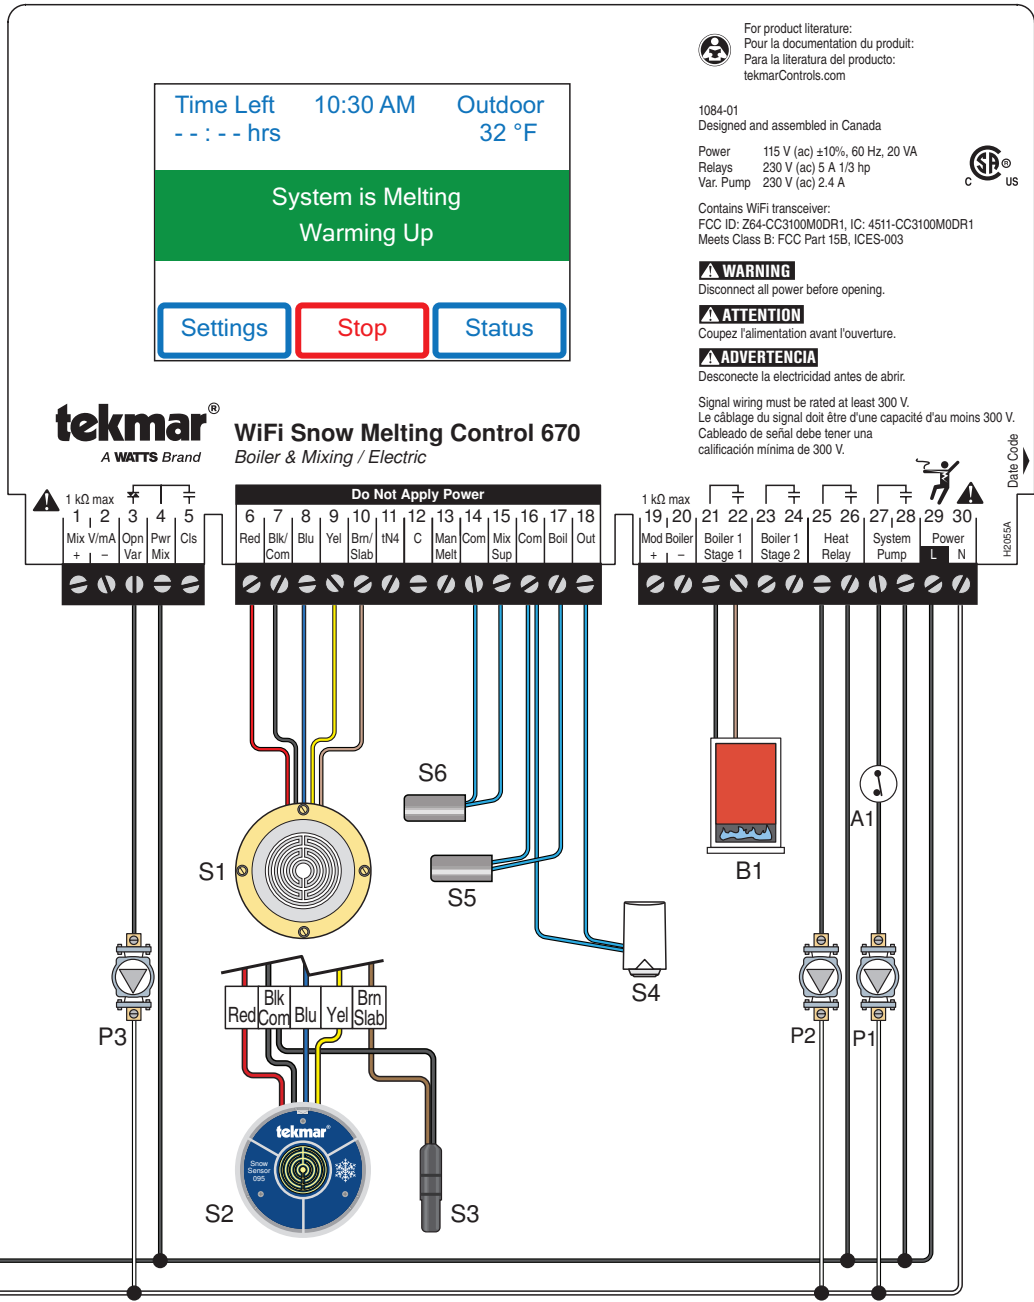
Time Left 10:30 AM Outdoor
- - : - - hrs 32 °F

System is Melting
Warming Up

Settings Stop Status

For product literature:
Pour la documentation du produit:
Para la literatura del producto:
tekmarControls.com

1084-01
Designed and assembled in Canada

Power 115 V (ac) ±10%, 60 Hz, 20 VA
Relays 230 V (ac) 5 A 1/3 hp
Var. Pump 230 V (ac) 2.4 A

C US

Contains WiFi transceiver:
FCC ID: Z64-CC3100M0DR1, IC: 4511-CC3100M0DR1
Meets Class B: FCC Part 15B, ICES-003

WARNING
Disconnect all power before opening.

ATTENTION
Coupez l'alimentation avant l'ouverture.

ADVERTENCIA
Desconecte la electricidad antes de abrir.

Signal wiring must be rated at least 300 V.
Le câblage du signal doit être d'une capacité d'au moins 300 V.
Cableado de señal debe tener una calificación mínima de 300 V.

tekmar®
A WATTS Brand

WiFi Snow Melting Control 670
Boiler & Mixing / Electric

Date Code
H2055A

1 kΩ max
1 2 3 4 5
Mix + V/mA − Opn Var Pwr Mix Cls

Do Not Apply Power
6 7 8 9 10 11 12 13 14 15 16 17 18
Red Blk/ Com Blu Yel Brn/ Slab tN4 C Man Melt Com Mix Sup Com Boil Out

1 kΩ max
19 20 21 22 23 24 25 26 27 28 29 30
Mod Boiler + − Boiler 1 Stage 1 Boiler 1 Stage 2 Heat Relay System Pump Power L N

S6
S1
S5
S4
B1
A1
P3
P2
P1

Red Blk Com Blu Yel Brn Slab

tekmar®
Snow Sensor 095

S2
S3